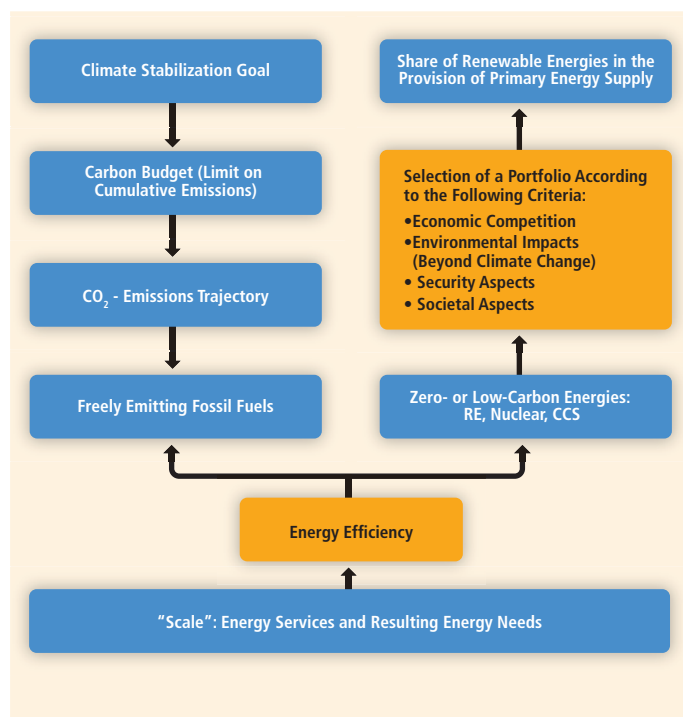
Climate Stabilization Goal

Carbon Budget (Limit on Cumulative Emissions)

$CO_2$ - Emissions Trajectory

Freely Emitting Fossil Fuels

Share of Renewable Energies in the Provision of Primary Energy Supply

Selection of a Portfolio According to the Following Criteria:
•Economic Competition
•Environmental Impacts (Beyond Climate Change)
• Security Aspects
• Societal Aspects

Zero- or Low-Carbon Energies: RE, Nuclear, CCS

Energy Efficiency

"Scale": Energy Services and Resulting Energy Needs